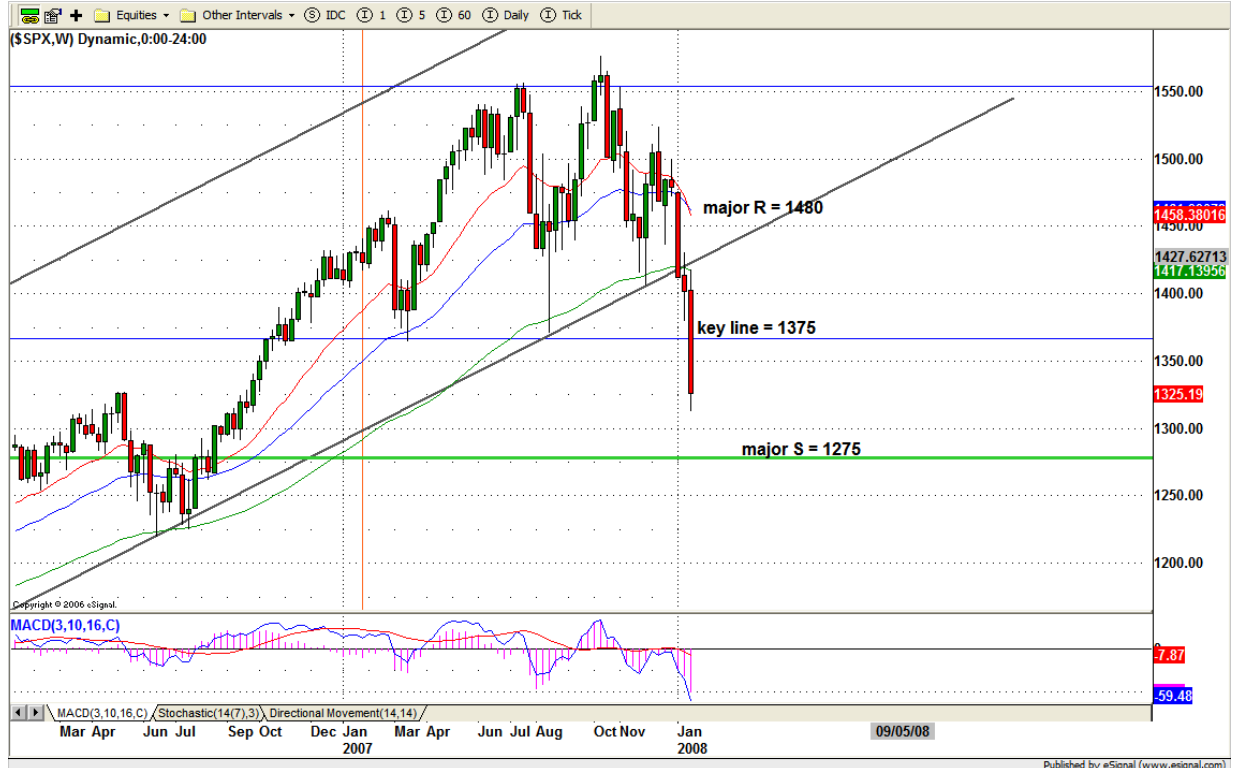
Equities Other Intervals IDC 1 5 60 Daily Tick

($SPX,W) Dynamic,0:00-24:00

major R = 1480

key line = 1375

major S = 1275

1550.00
1500.00
1458.38016
1427.62713
1417.13956
1400.00
1350.00
1325.19
1300.00
1250.00
1200.00

Copyright © 2006 eSignal.

MACD(3,10,16,C)

0
-7.87
-59.48

MACD(3,10,16,C) Stochastic(14(7),3) Directional Movement(14,14)

Mar Apr Jun Jul Sep Oct Dec Jan Mar Apr Jun Jul Aug Oct Nov Jan
2007 2008

09/05/08

Published by eSignal (www.esignal.com)